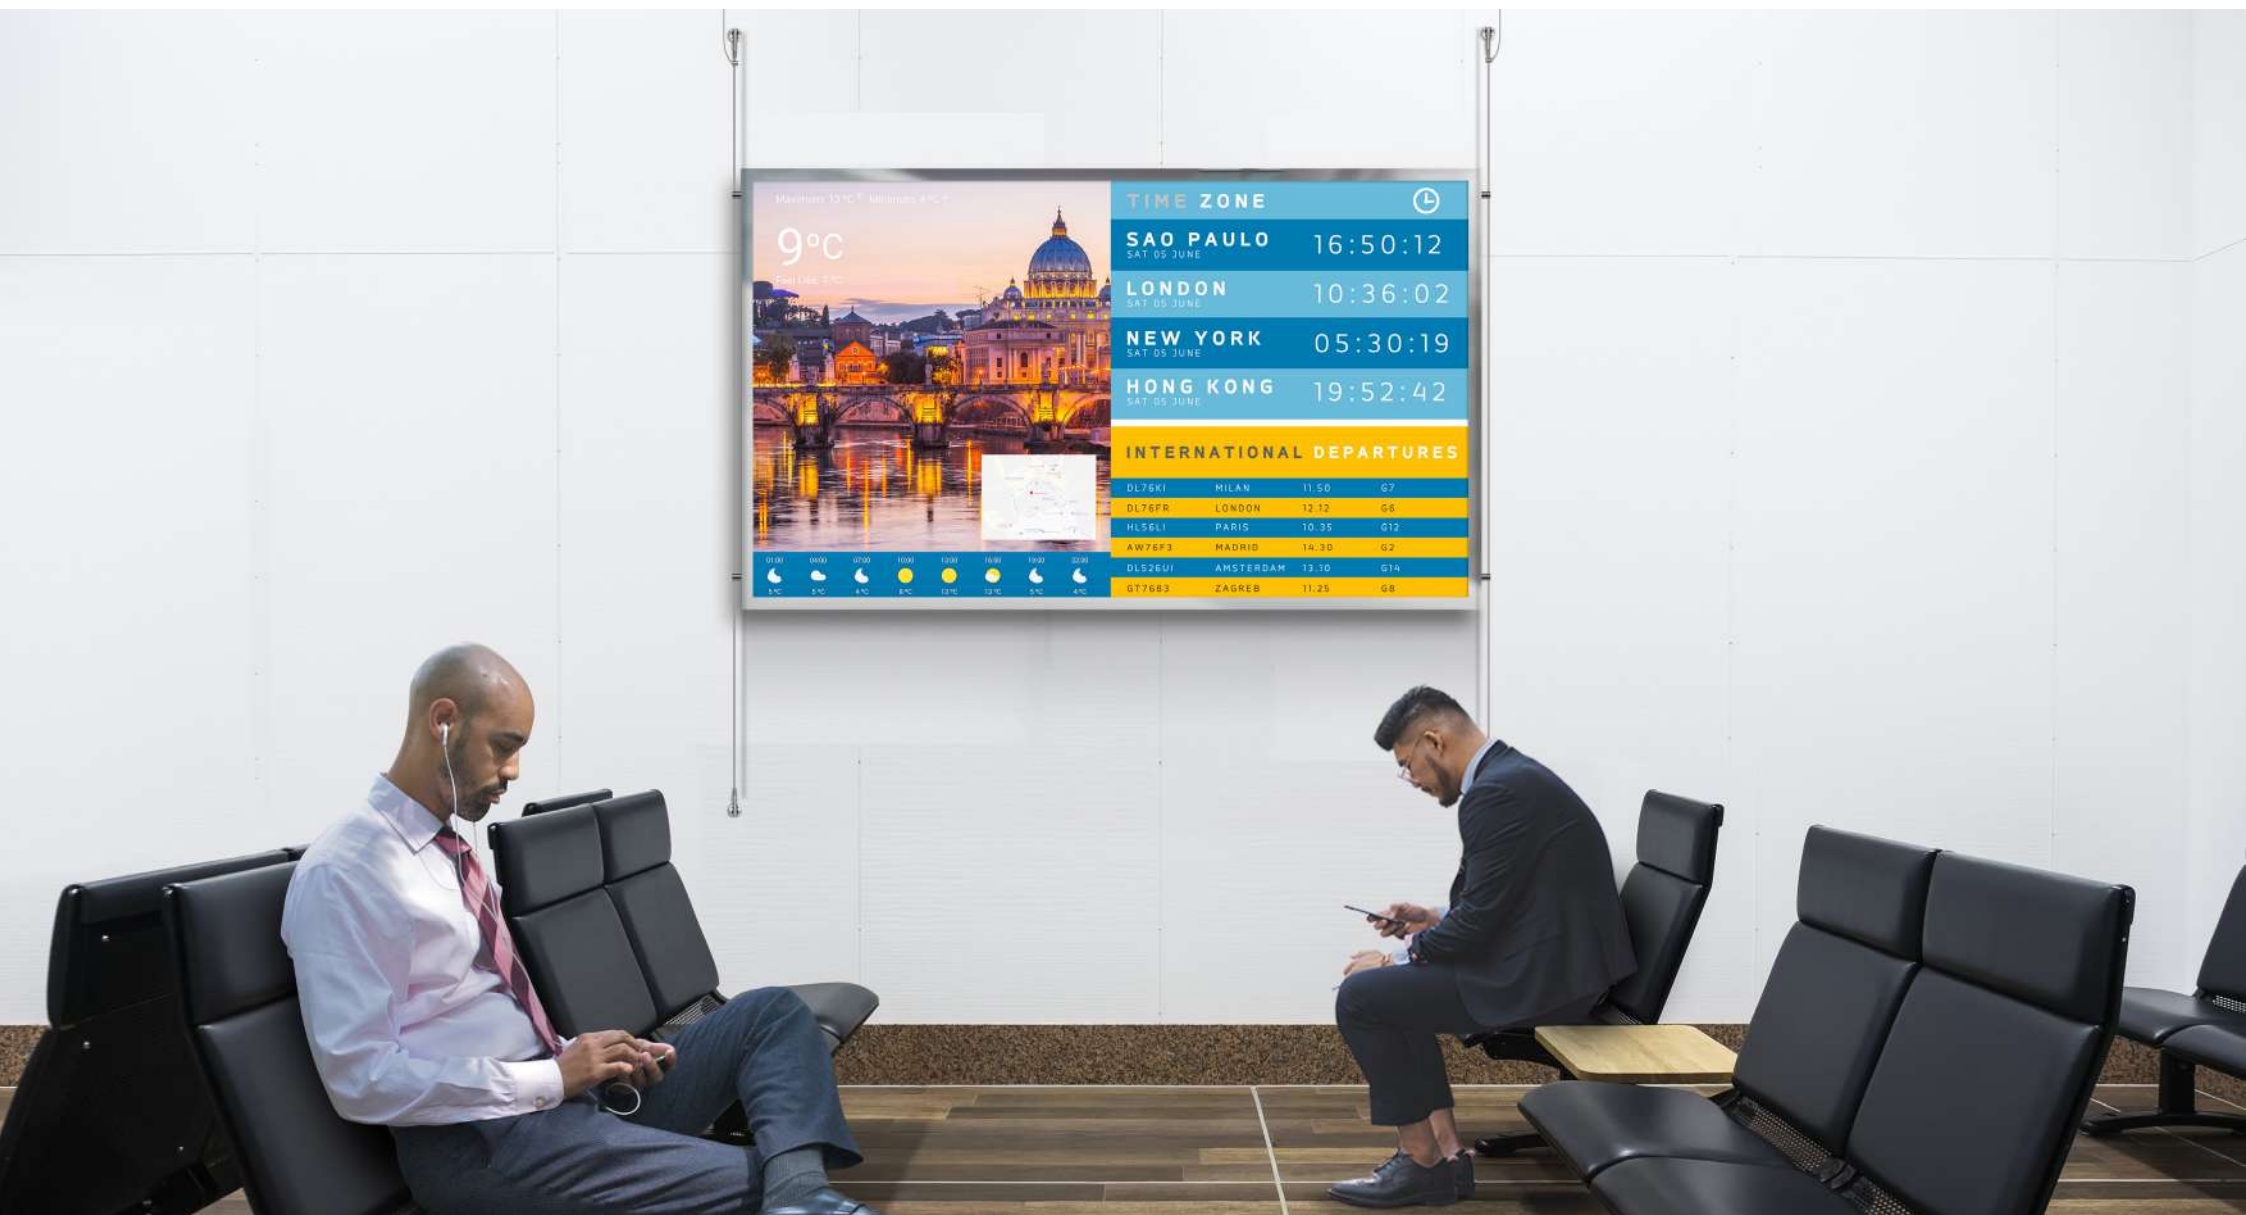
Maximum 13°C Minimum 4°C

9°C

Feels like 7°C

TIME ZONE

SAO PAULO
SAT 05 JUNE
16:50:12

LONDON
SAT 05 JUNE
10:36:02

NEW YORK
SAT 05 JUNE
05:30:19

HONG KONG
SAT 05 JUNE
19:52:42

INTERNATIONAL DEPARTURES

| DL76KI | MILAN | 11.50 | G7 |
|---|---|---|---|
| DL76FR | LONDON | 12.12 | G6 |
| HL56LI | PARIS | 10.35 | G12 |
| AW76F3 | MADRID | 14.30 | G2 |
| DL526UI | AMSTERDAM | 13.10 | G14 |
| GT7683 | ZAGREB | 11.25 | G8 |

01:00 04:00 07:00 10:00 13:00 16:00 19:00 22:00

5°C 5°C 6°C 8°C 13°C 13°C 5°C 4°C